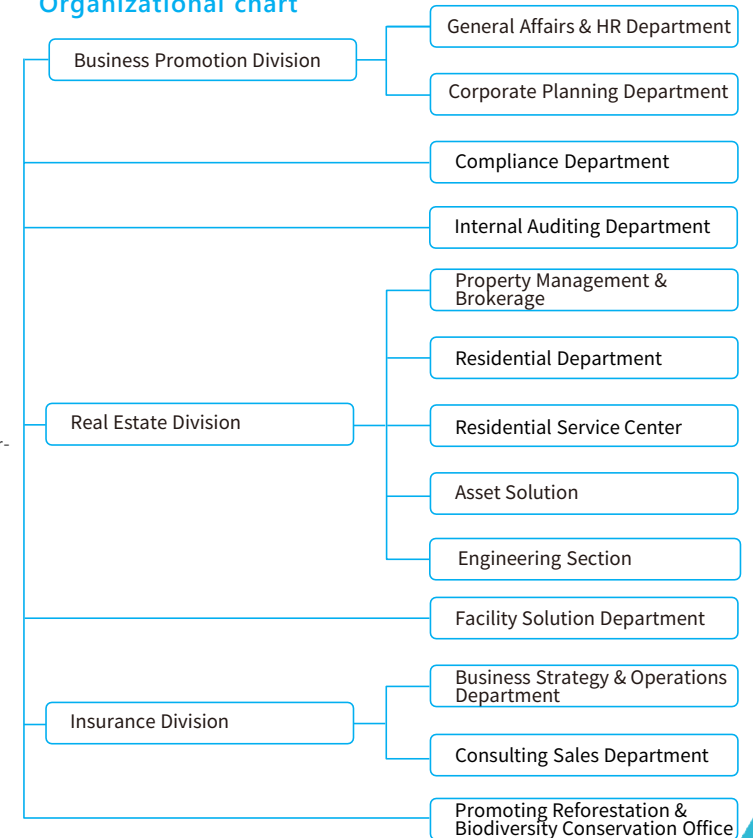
Organizational chart

Business Promotion Division

General Affairs & HR Department

Corporate Planning Department

Compliance Department

Internal Auditing Department

Real Estate Division

Property Management & Brokerage

Residential Department

Residential Service Center

Asset Solution

Engineering Section

Facility Solution Department

Insurance Division

Business Strategy & Operations Department

Consulting Sales Department

Promoting Reforestation & Biodiversity Conservation Office